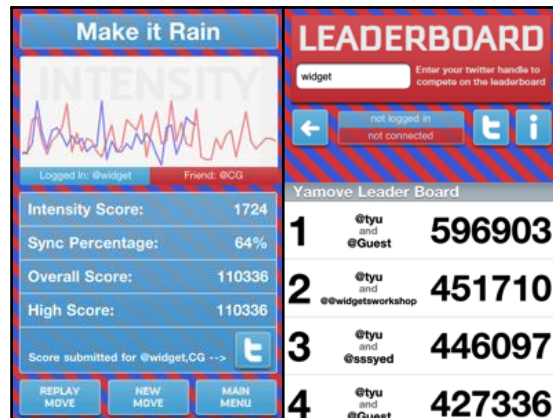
Make it Rain

INTENSITY

Logged In: @widget

Friend: @CG

Intensity Score: 1724

Sync Percentage: 64%

Overall Score: 110336

High Score: 110336

Score submitted for @widget,CG -->

REPLAY MOVE

NEW MOVE

MAIN MENU

LEADERBOARD

widget

Enter your twitter handle to compete on the leaderboard

not logged in

not connected

Yamove Leader Board

| 1 | @tyu and @Guest | 596903 |
|---|---|---|
| 2 | @tyu and @@widgetsworkshop | 451710 |
| 3 | @tyu and @sssyed | 446097 |
| 4 | @tyu and @Guest | 427336 |